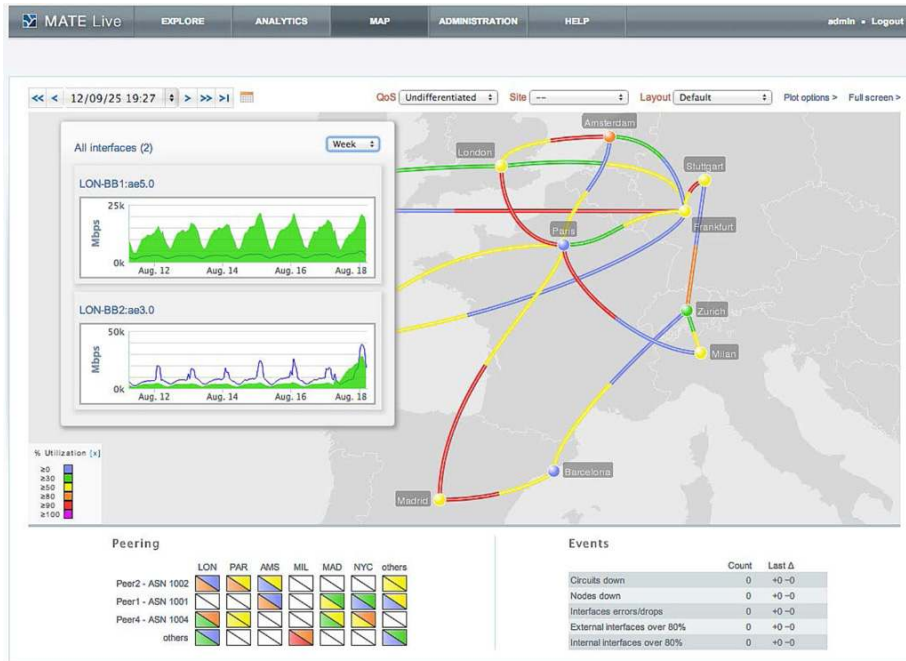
MATE Live EXPLORE ANALYTICS MAP ADMINISTRATION HELP admin • Logout

<< < 12/09/25 19:27 > >> >| QoS Undifferentiated Site -- Layout Default Plot options > Full screen >

All interfaces (2) Week

LON-BB1:ae5.0

25k Mbps 0k Aug. 12 Aug. 14 Aug. 16 Aug. 18

LON-BB2:ae3.0

50k Mbps 0k Aug. 12 Aug. 14 Aug. 16 Aug. 18

Amsterdam London Stuttgart Paris Frankfurt Zurich Milan Barcelona Madrid

% Utilization [x]
≥0
≥30
≥50
≥80
≥90
≥100

Peering

| | LON | PAR | AMS | MIL | MAD | NYC | others |
|---|---|---|---|---|---|---|---|
| Peer2 - ASN 1002 | | | | | | | |
| Peer1 - ASN 1001 | | | | | | | |
| Peer4 - ASN 1004 | | | | | | | |
| others | | | | | | | |

Events

| | Count | Last Δ |
|---|---|---|
| Circuits down | 0 | +0 −0 |
| Nodes down | 0 | +0 −0 |
| Interfaces errors/drops | 0 | +0 −0 |
| External interfaces over 80% | 0 | +0 −0 |
| Internal interfaces over 80% | 0 | +0 −0 |